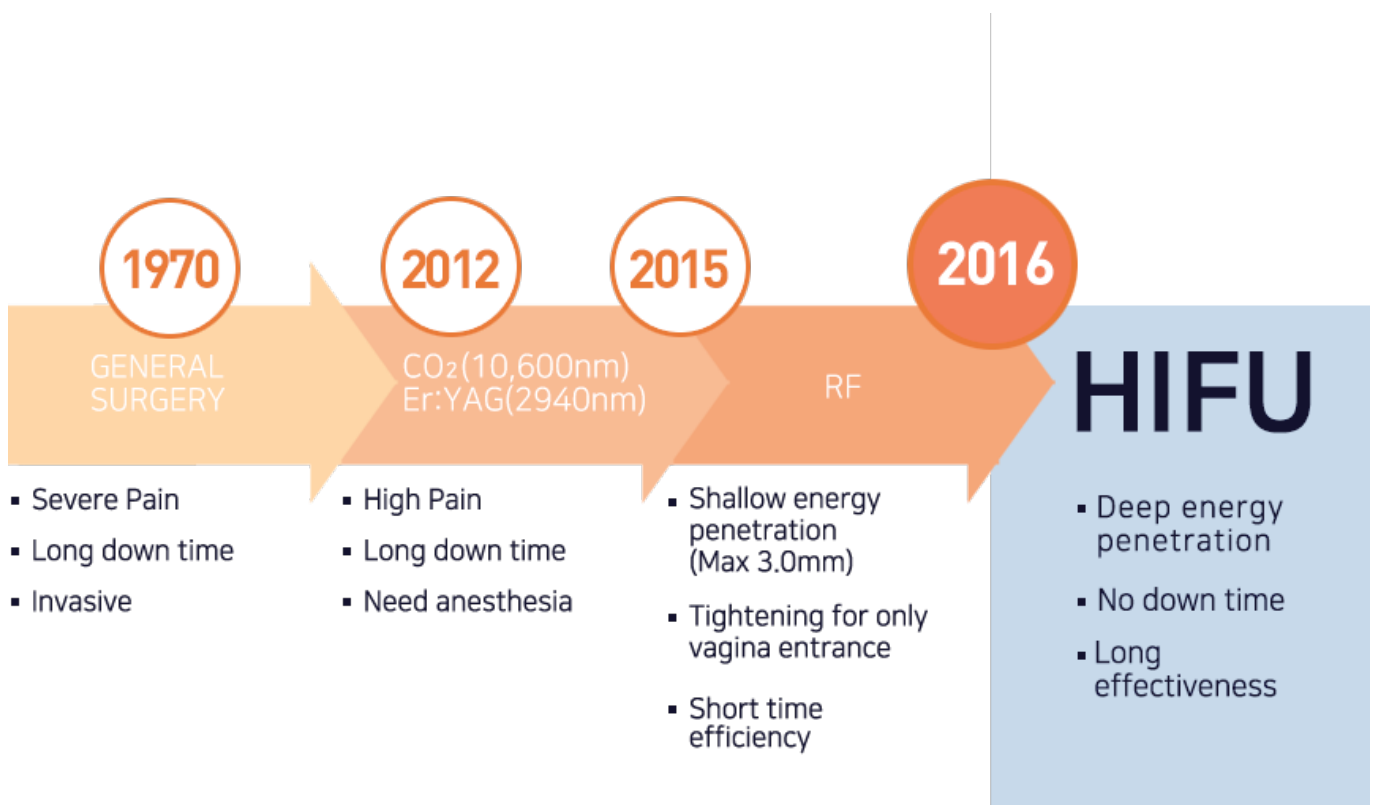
1970

GENERAL SURGERY

- Severe Pain
- Long down time
- Invasive

2012

$CO_2$(10,600nm)
Er:YAG(2940nm)

- High Pain
- Long down time
- Need anesthesia

2015

RF

- Shallow energy penetration (Max 3.0mm)
- Tightening for only vagina entrance
- Short time efficiency

2016

HIFU

- Deep energy penetration
- No down time
- Long effectiveness